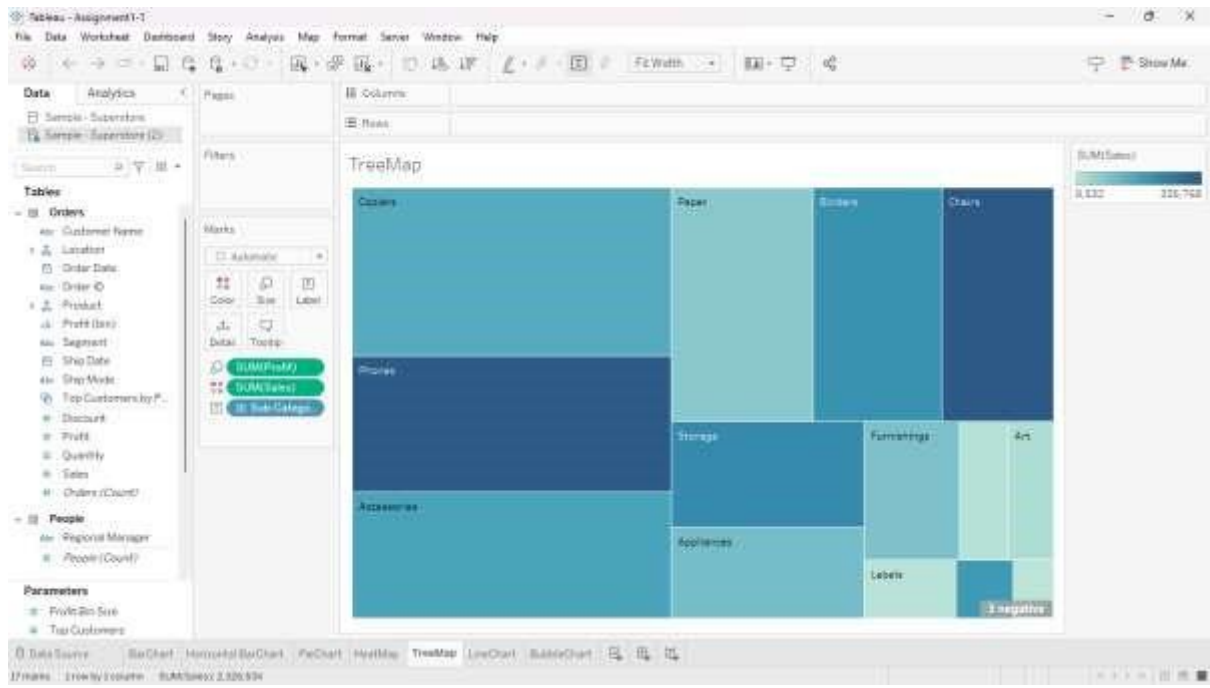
Tableau - Assignment1-1

File Data Worksheet Dashboard Story Analysis Map Format Server Window Help

Fit Width

Show Me

Data Analytics

Sample - Superstore
Sample - Superstore (2)

Search

Tables

Orders
Customer Name
Location
Order Date
Order ID
Product
Profit (bin)
Segment
Ship Date
Ship Mode
Top Customers by P...
Discount
Profit
Quantity
Sales
Orders (Count)

People
Regional Manager
People (Count)

Parameters
Profit Bin Size
Top Customers

Pages

Filters

Marks

Automatic

Color Size Label
Detail Tooltip

SUM(Profit)
SUM(Sales)
Sub-Catego..

Columns

Rows

TreeMap

SUM(Sales)

3,332 — 330,768

Copiers

Paper

Binders

Chairs

Phones

Storage

Furnishings

Art

Accessories

Appliances

Labels

3 negative

Data Source BarChart HorizontalBarChart PieChart HeatMap TreeMap LineChart BubbleChart

17 marks 1 row by 1 column SUM(Sales): 2,326,534